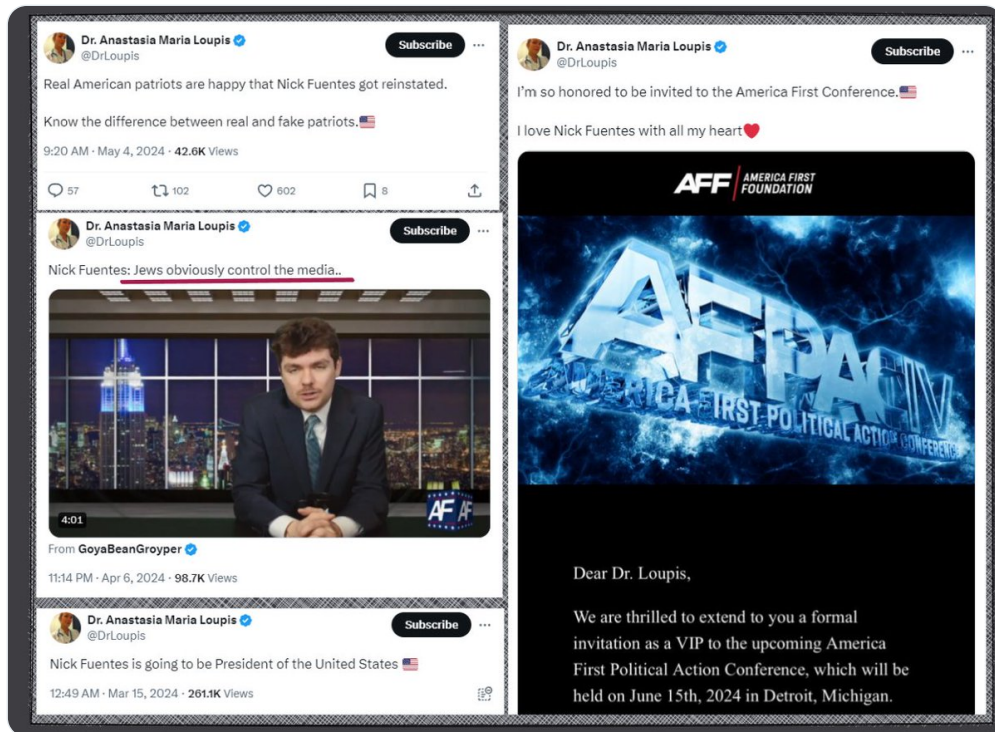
Dr. Anastasia Maria Loupis
@DrLoupis
Subscribe

Real American patriots are happy that Nick Fuentes got reinstated.

Know the difference between real and fake patriots.🇺🇸

9:20 AM · May 4, 2024 · 42.6K Views

57 102 602 8

Dr. Anastasia Maria Loupis
@DrLoupis
Subscribe

Nick Fuentes: Jews obviously control the media..

AF
4:01

From GoyaBeanGroyper

11:14 PM · Apr 6, 2024 · 98.7K Views

Dr. Anastasia Maria Loupis
@DrLoupis
Subscribe

Nick Fuentes is going to be President of the United States 🇺🇸

12:49 AM · Mar 15, 2024 · 261.1K Views

Dr. Anastasia Maria Loupis
@DrLoupis
Subscribe

I'm so honored to be invited to the America First Conference.🇺🇸

I love Nick Fuentes with all my heart❤️

AFF AMERICA FIRST FOUNDATION

AFPAC IV
AMERICA FIRST POLITICAL ACTION CONFERENCE

Dear Dr. Loupis,

We are thrilled to extend to you a formal invitation as a VIP to the upcoming America First Political Action Conference, which will be held on June 15th, 2024 in Detroit, Michigan.